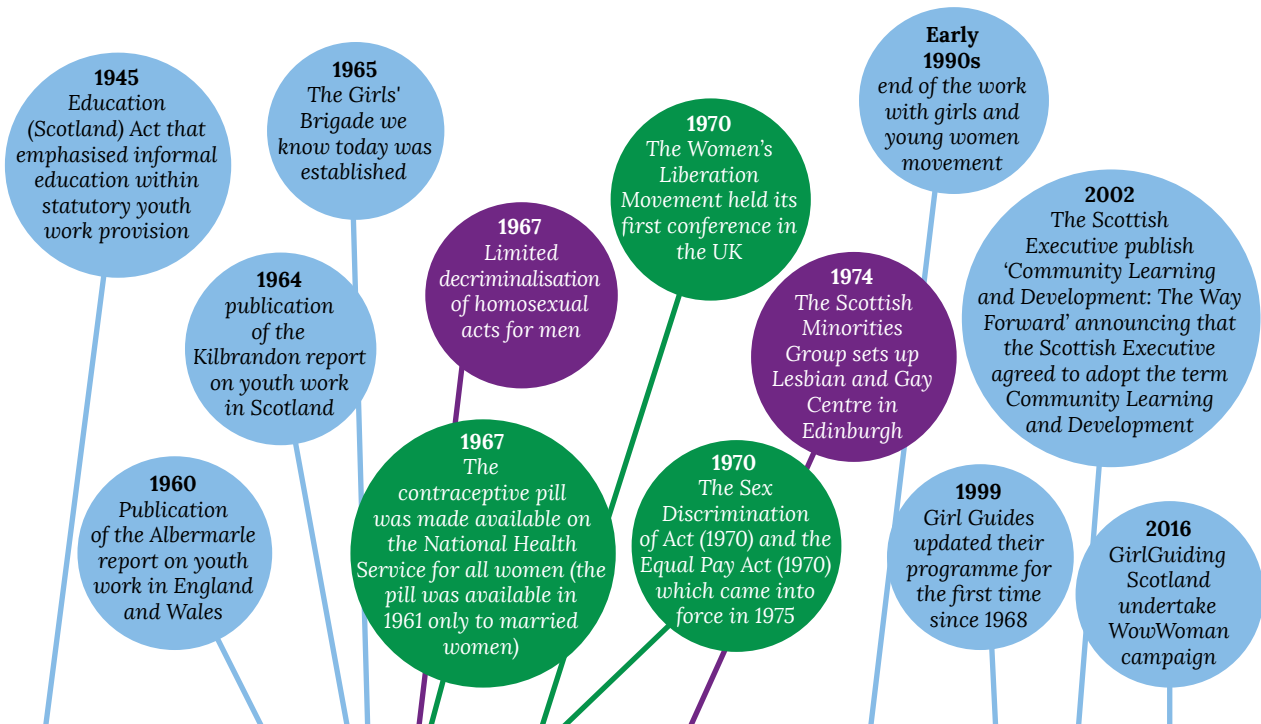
1945
Education (Scotland) Act that emphasised informal education within statutory youth work provision

1965
The Girls' Brigade we know today was established

1964
publication of the Kilbrandon report on youth work in Scotland

1960
Publication of the Albermarle report on youth work in England and Wales

1967
Limited decriminalisation of homosexual acts for men

1967
The contraceptive pill was made available on the National Health Service for all women (the pill was available in 1961 only to married women)

1970
The Women's Liberation Movement held its first conference in the UK

1970
The Sex Discrimination of Act (1970) and the Equal Pay Act (1970) which came into force in 1975

1974
The Scottish Minorities Group sets up Lesbian and Gay Centre in Edinburgh

Early 1990s
end of the work with girls and young women movement

2002
The Scottish Executive publish 'Community Learning and Development: The Way Forward' announcing that the Scottish Executive agreed to adopt the term Community Learning and Development

1999
Girl Guides updated their programme for the first time since 1968

2016
GirlGuiding Scotland undertake WowWoman campaign